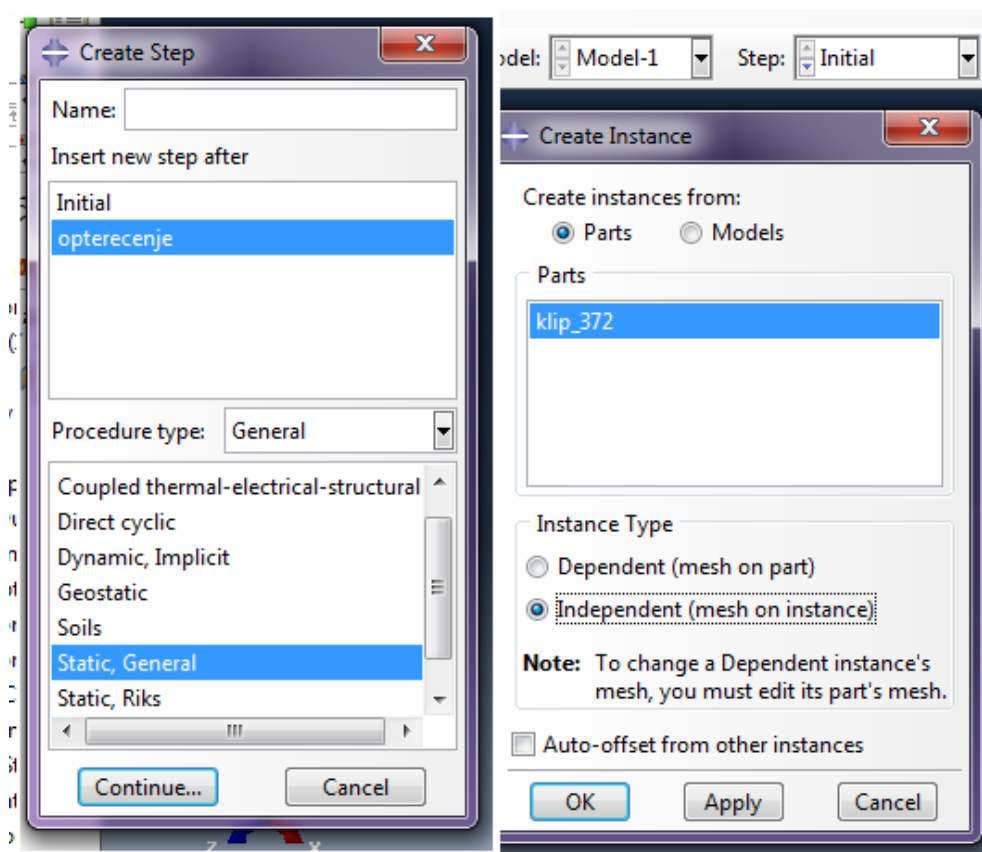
Create Step

Name:

Insert new step after

Initial
opterecenje

Procedure type: General

Coupled thermal-electrical-structural
Direct cyclic
Dynamic, Implicit
Geostatic
Soils
Static, General
Static, Riks

Continue... Cancel

odel: Model-1 Step: Initial

Create Instance

Create instances from:
Parts Models

Parts
klip_372

Instance Type
Dependent (mesh on part)
Independent (mesh on instance)

Note: To change a Dependent instance's mesh, you must edit its part's mesh.

Auto-offset from other instances

OK Apply Cancel